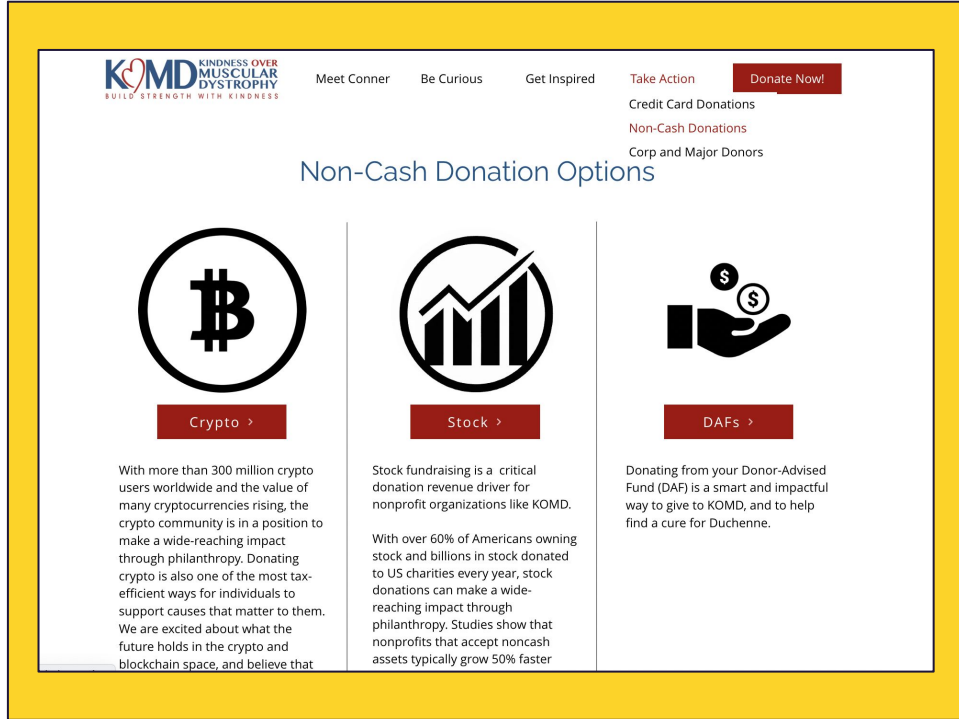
KOMD KINDNESS OVER MUSCULAR DYSTROPHY
BUILD STRENGTH WITH KINDNESS

Meet Conner Be Curious Get Inspired Take Action Donate Now!

Credit Card Donations
Non-Cash Donations
Corp and Major Donors

Non-Cash Donation Options

Crypto >

With more than 300 million crypto users worldwide and the value of many cryptocurrencies rising, the crypto community is in a position to make a wide-reaching impact through philanthropy. Donating crypto is also one of the most tax-efficient ways for individuals to support causes that matter to them. We are excited about what the future holds in the crypto and blockchain space, and believe that

Stock >

Stock fundraising is a critical donation revenue driver for nonprofit organizations like KOMD.

With over 60% of Americans owning stock and billions in stock donated to US charities every year, stock donations can make a wide-reaching impact through philanthropy. Studies show that nonprofits that accept noncash assets typically grow 50% faster

DAFs >

Donating from your Donor-Advised Fund (DAF) is a smart and impactful way to give to KOMD, and to help find a cure for Duchenne.